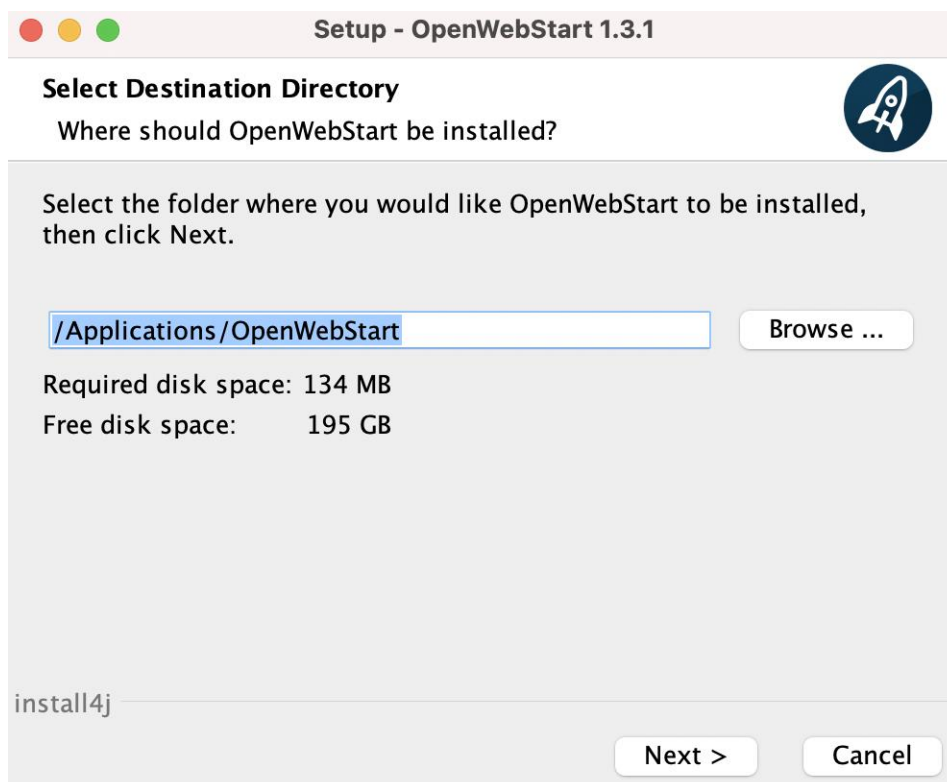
Setup - OpenWebStart 1.3.1

Select Destination Directory

Where should OpenWebStart be installed?

Select the folder where you would like OpenWebStart to be installed, then click Next.

/Applications/OpenWebStart

Browse ...

Required disk space: 134 MB

Free disk space: 195 GB

install4j

Next >

Cancel